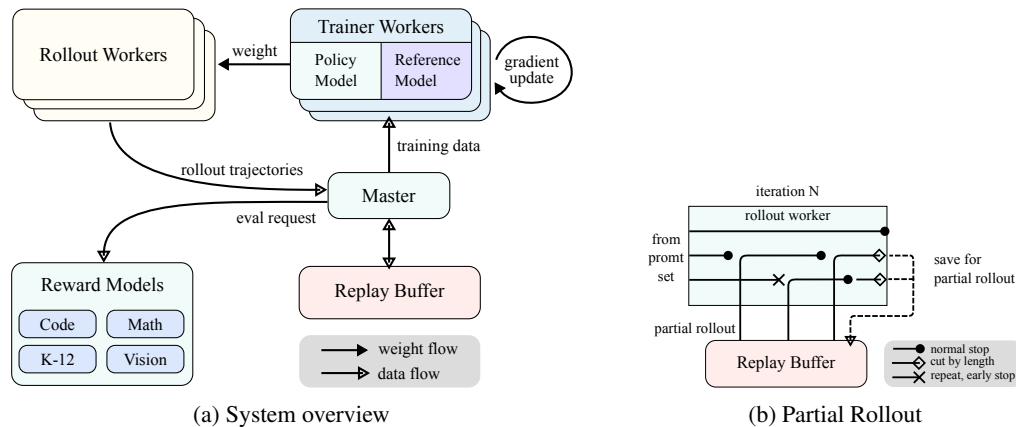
Rollout Workers

weight

Trainer Workers

Policy Model

Reference Model

gradient update

training data

rollout trajectories

Master

eval request

Reward Models

Code

Math

K-12

Vision

Replay Buffer

weight flow

data flow

(a) System overview

iteration N

rollout worker

from promt set

save for partial rollout

partial rollout

Replay Buffer

normal stop

cut by length

repeat, early stop

(b) Partial Rollout